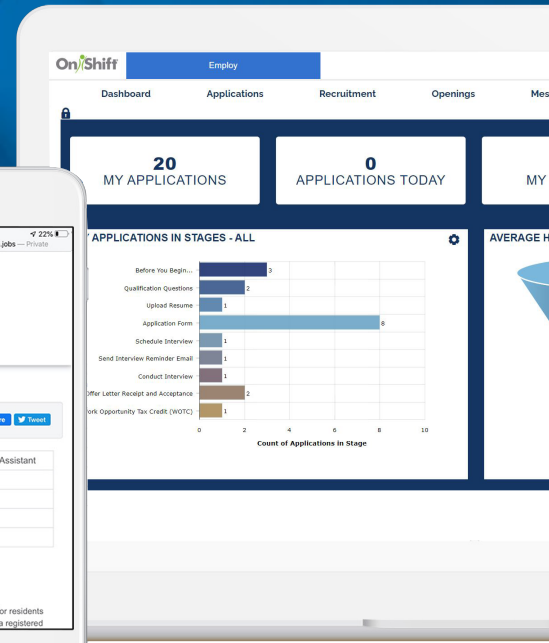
OnShift

Employ

Dashboard Applications Recruitment Openings Mes

20
MY APPLICATIONS

0
APPLICATIONS TODAY

MY

' APPLICATIONS IN STAGES - ALL

AVERAGE H

Before You Begin... 3
Qualification Questions 2
Upload Resume 1
Application Form 8
Schedule Interview 1
Send Interview Reminder Email 1
Conduct Interview 1
Offer Letter Receipt and Acceptance 2
ork Opportunity Tax Credit (WOTC) 1

0 2 4 6 8 10
Count of Applications in Stage

22%
.jobs — Private

re Tweet

Assistant

or residents
a registered